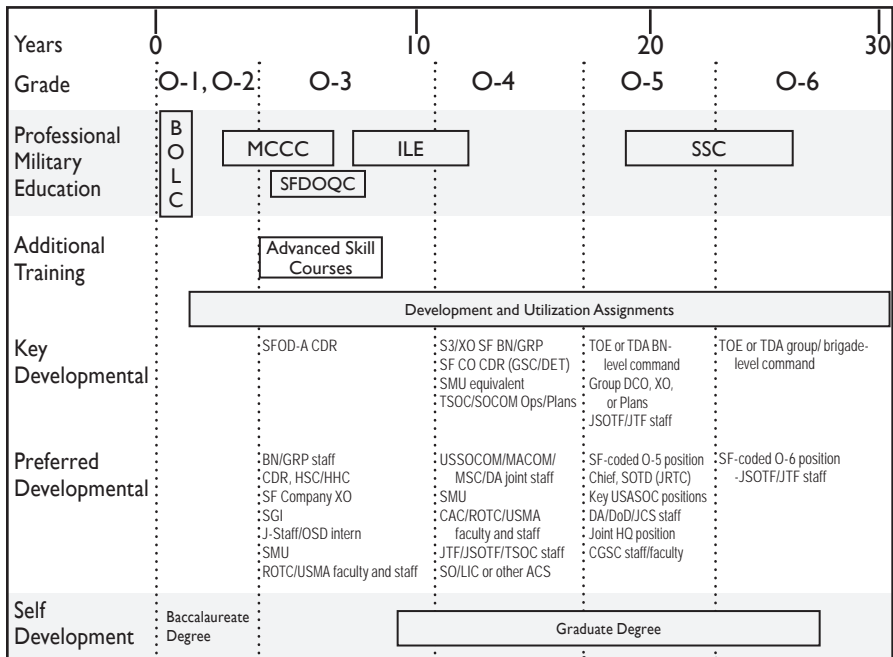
| Years | 0 | | 10 | 20 | | 30 |
|---|---|---|---|---|---|---|
| Grade | O-1, O-2 | O-3 | O-4 | O-5 | O-6 | |

Professional Military Education
BOLC
MCCC
ILE
SSC
SFDOQC

Additional Training
Advanced Skill Courses

Development and Utilization Assignments

Key Developmental
SFOD-A CDR
S3/XO SF BN/GRP
SF CO CDR (GSC/DET)
SMU equivalent
TSOC/SOCOM Ops/Plans
TOE or TDA BN-level command
Group DCO, XO, or Plans
JSOTF/JTF staff
TOE or TDA group/ brigade-level command

Preferred Developmental
BN/GRP staff
CDR, HSC/HHC
SF Company XO
SGI
J-Staff/OSD intern
SMU
ROTC/USMA faculty and staff
USSOCOM/MACOM/MSC/DA joint staff
SMU
CAC/ROTC/USMA faculty and staff
JTF/JSOTF/TSOC staff
SO/LIC or other ACS
SF-coded O-5 position
Chief, SOTD (JRTC)
Key USASOC positions
DA/DoD/JCS staff
Joint HQ position
CGSC staff/faculty
SF-coded O-6 position
-JSOTF/JTF staff

Self Development
Baccalaureate Degree
Graduate Degree